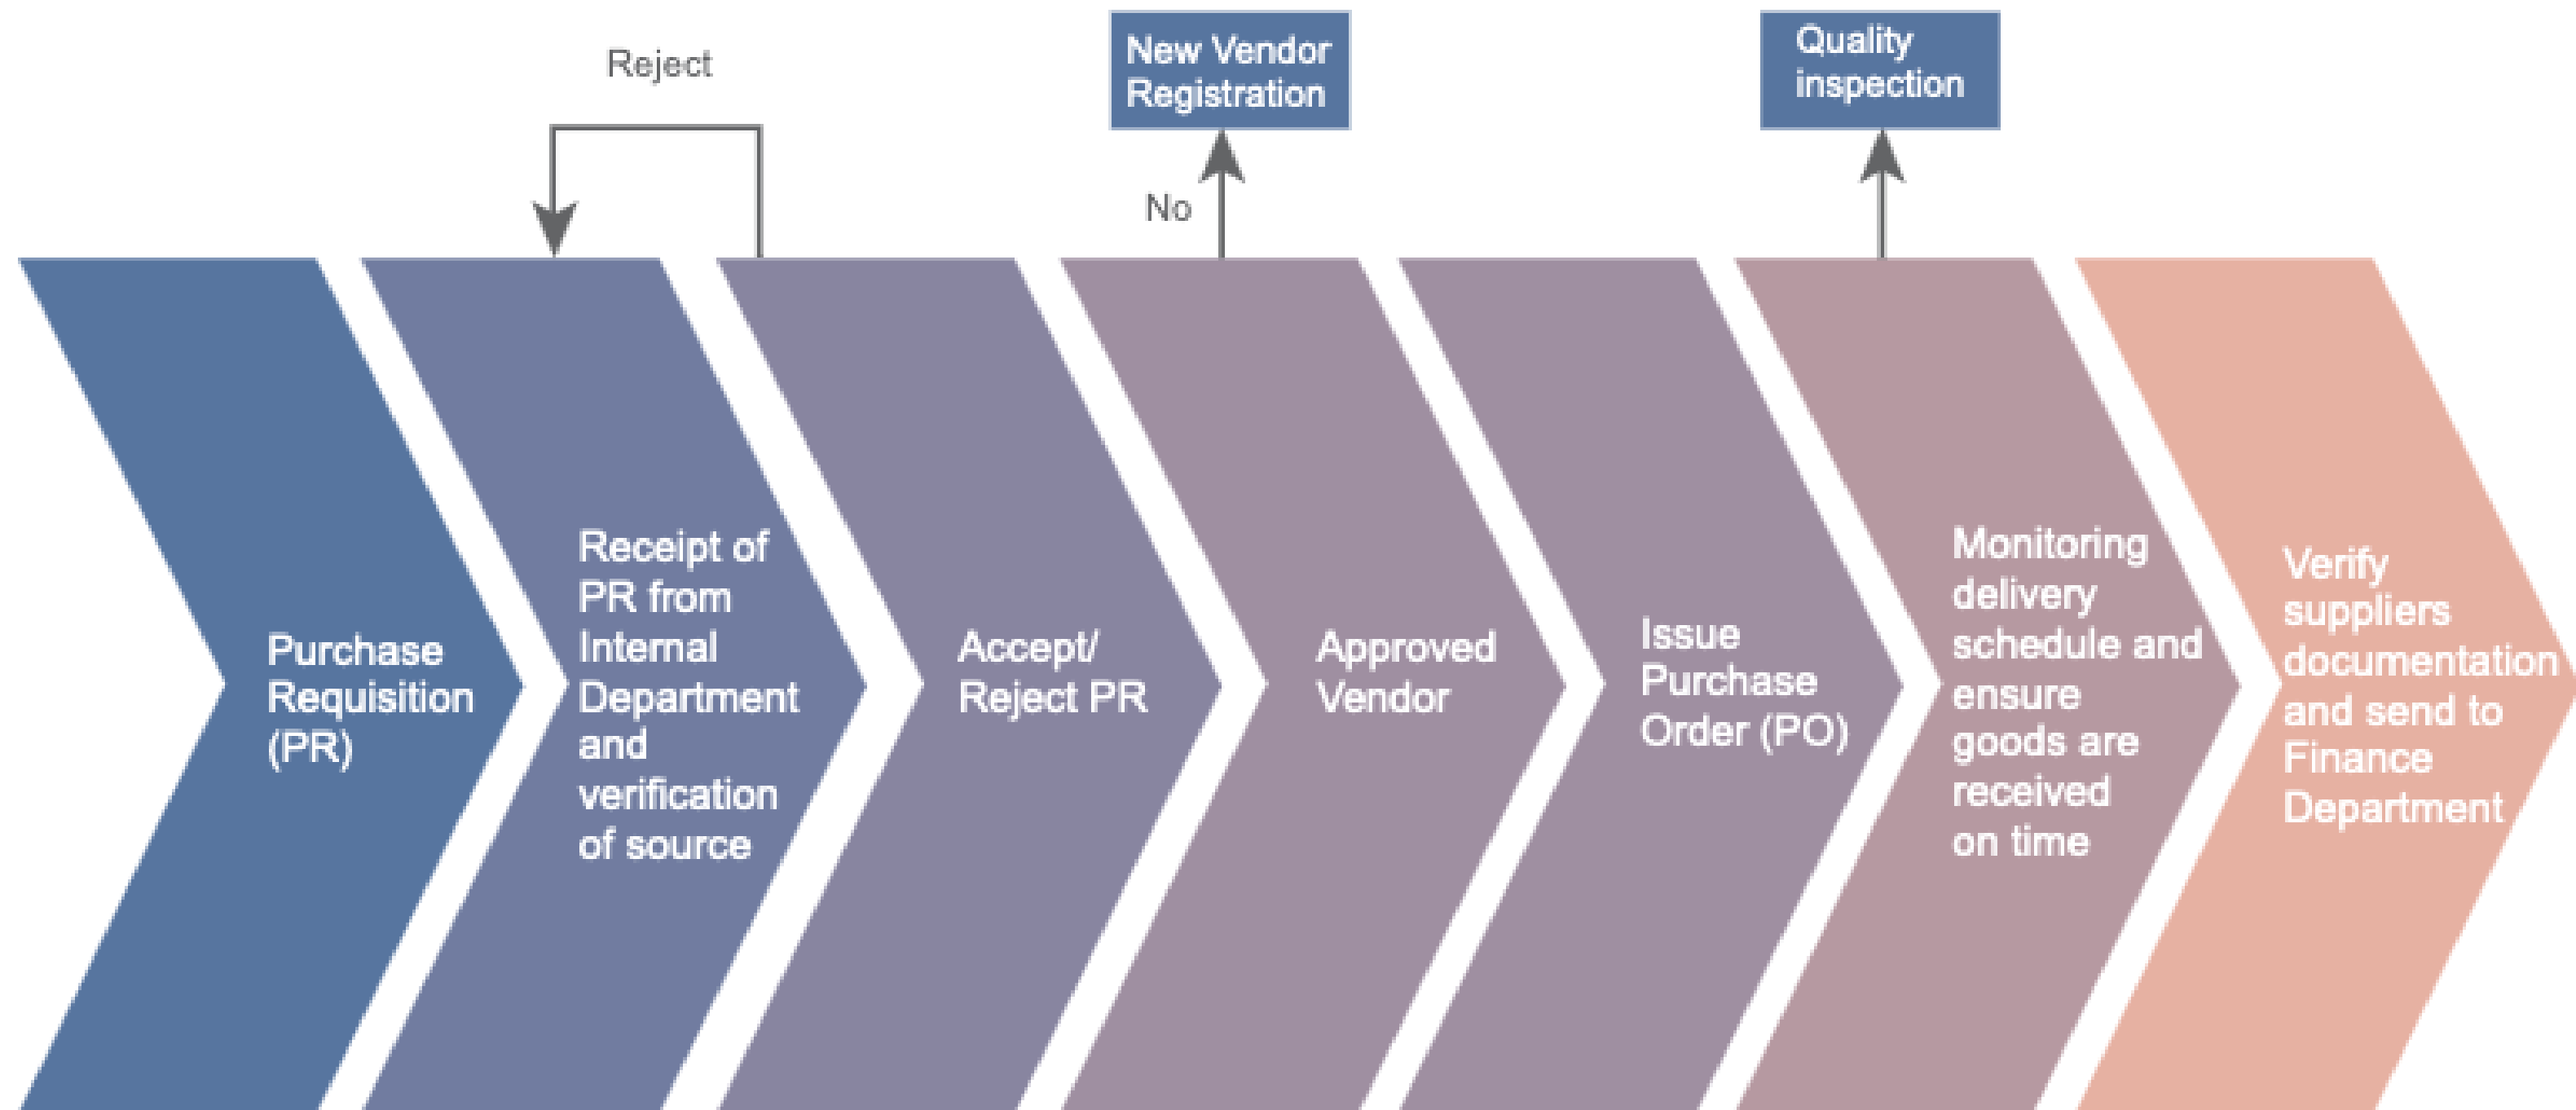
Reject

New Vendor Registration

Quality inspection

No

Purchase Requisition (PR)

Receipt of PR from Internal Department and verification of source

Accept/ Reject PR

Approved Vendor

Issue Purchase Order (PO)

Monitoring delivery schedule and ensure goods are received on time

Verify suppliers documentation and send to Finance Department